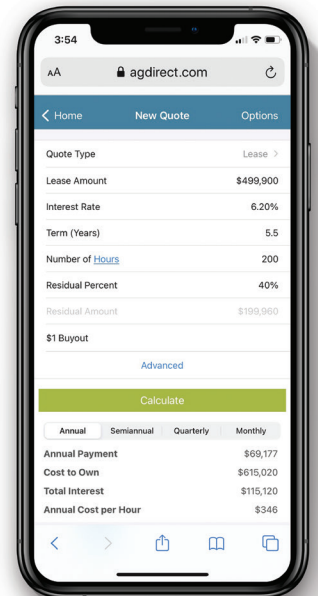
3:54

AA agdirect.com

Home New Quote Options

Quote Type Lease

Lease Amount $499,900

Interest Rate 6.20%

Term (Years) 5.5

Number of Hours 200

Residual Percent 40%

Residual Amount $199,960

$1 Buyout

Advanced

Calculate

Annual Semiannual Quarterly Monthly

Annual Payment $69,177

Cost to Own $615,020

Total Interest $115,120

Annual Cost per Hour $346